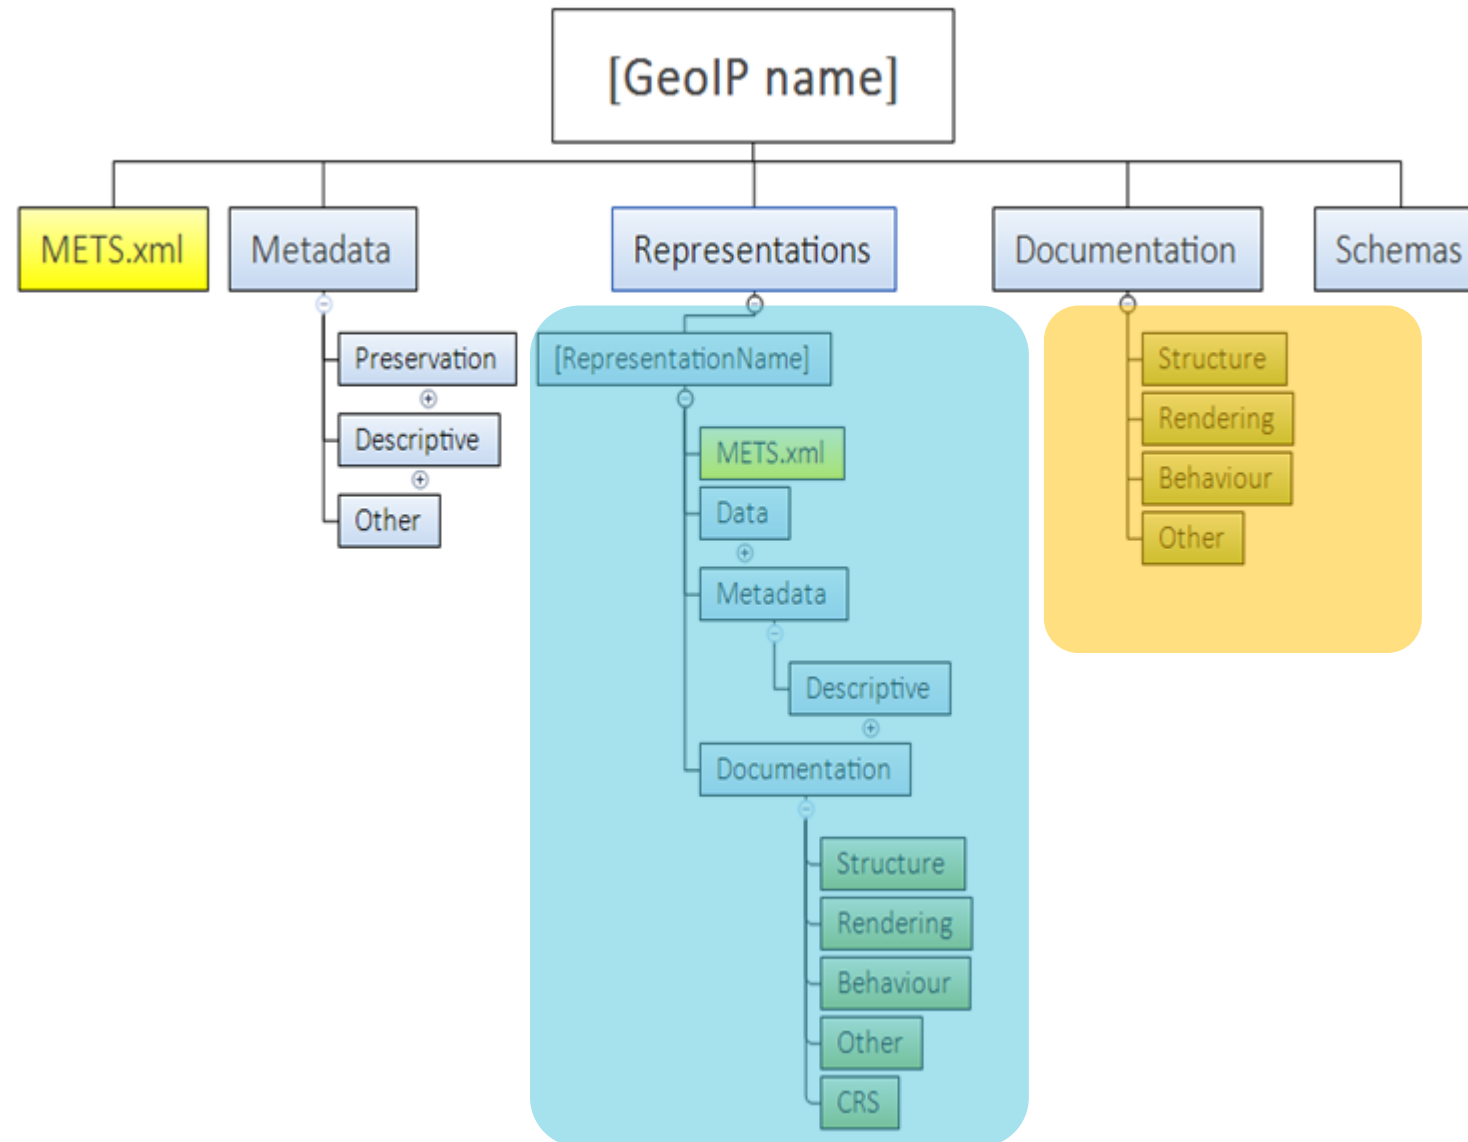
[GeoIP name]

METS.xml

Metadata

Preservation

Descriptive

Other

Representations

[RepresentationName]

METS.xml

Data

Metadata

Descriptive

Documentation

Structure

Rendering

Behaviour

Other

CRS

Documentation

Structure

Rendering

Behaviour

Other

Schemas